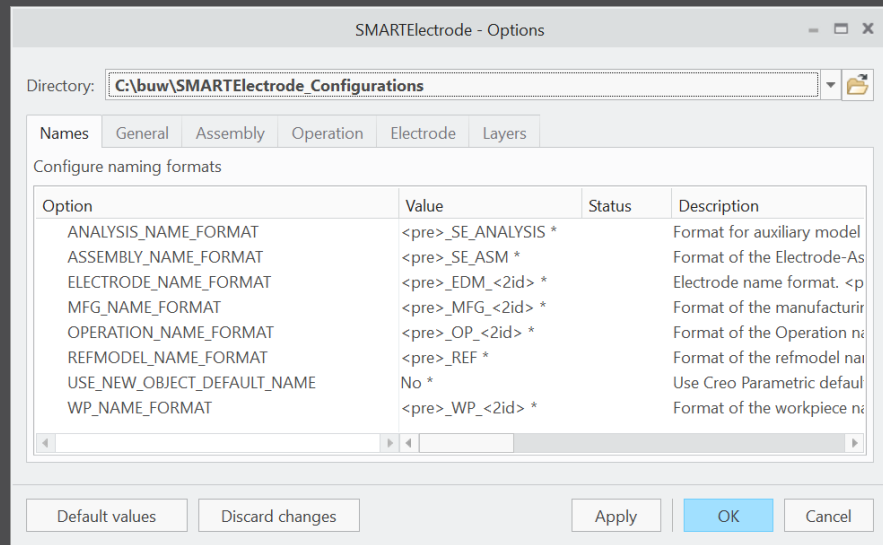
SMARTElectrode - Options

Directory: C:\buw\SMARTElectrode_Configurations

Names | General | Assembly | Operation | Electrode | Layers

Configure naming formats

| Option | Value | Status | Description |
|---|---|---|---|
| ANALYSIS_NAME_FORMAT | <pre>_SE_ANALYSIS * | | Format for auxiliary model |
| ASSEMBLY_NAME_FORMAT | <pre>_SE_ASM * | | Format of the Electrode-As |
| ELECTRODE_NAME_FORMAT | <pre>_EDM_<2id> * | | Electrode name format. <p |
| MFG_NAME_FORMAT | <pre>_MFG_<2id> * | | Format of the manufacturir |
| OPERATION_NAME_FORMAT | <pre>_OP_<2id> * | | Format of the Operation na |
| REFMODEL_NAME_FORMAT | <pre>_REF * | | Format of the refmodel nar |
| USE_NEW_OBJECT_DEFAULT_NAME | No * | | Use Creo Parametric defaul |
| WP_NAME_FORMAT | <pre>_WP_<2id> * | | Format of the workpiece na |

Default values | Discard changes | Apply | OK | Cancel